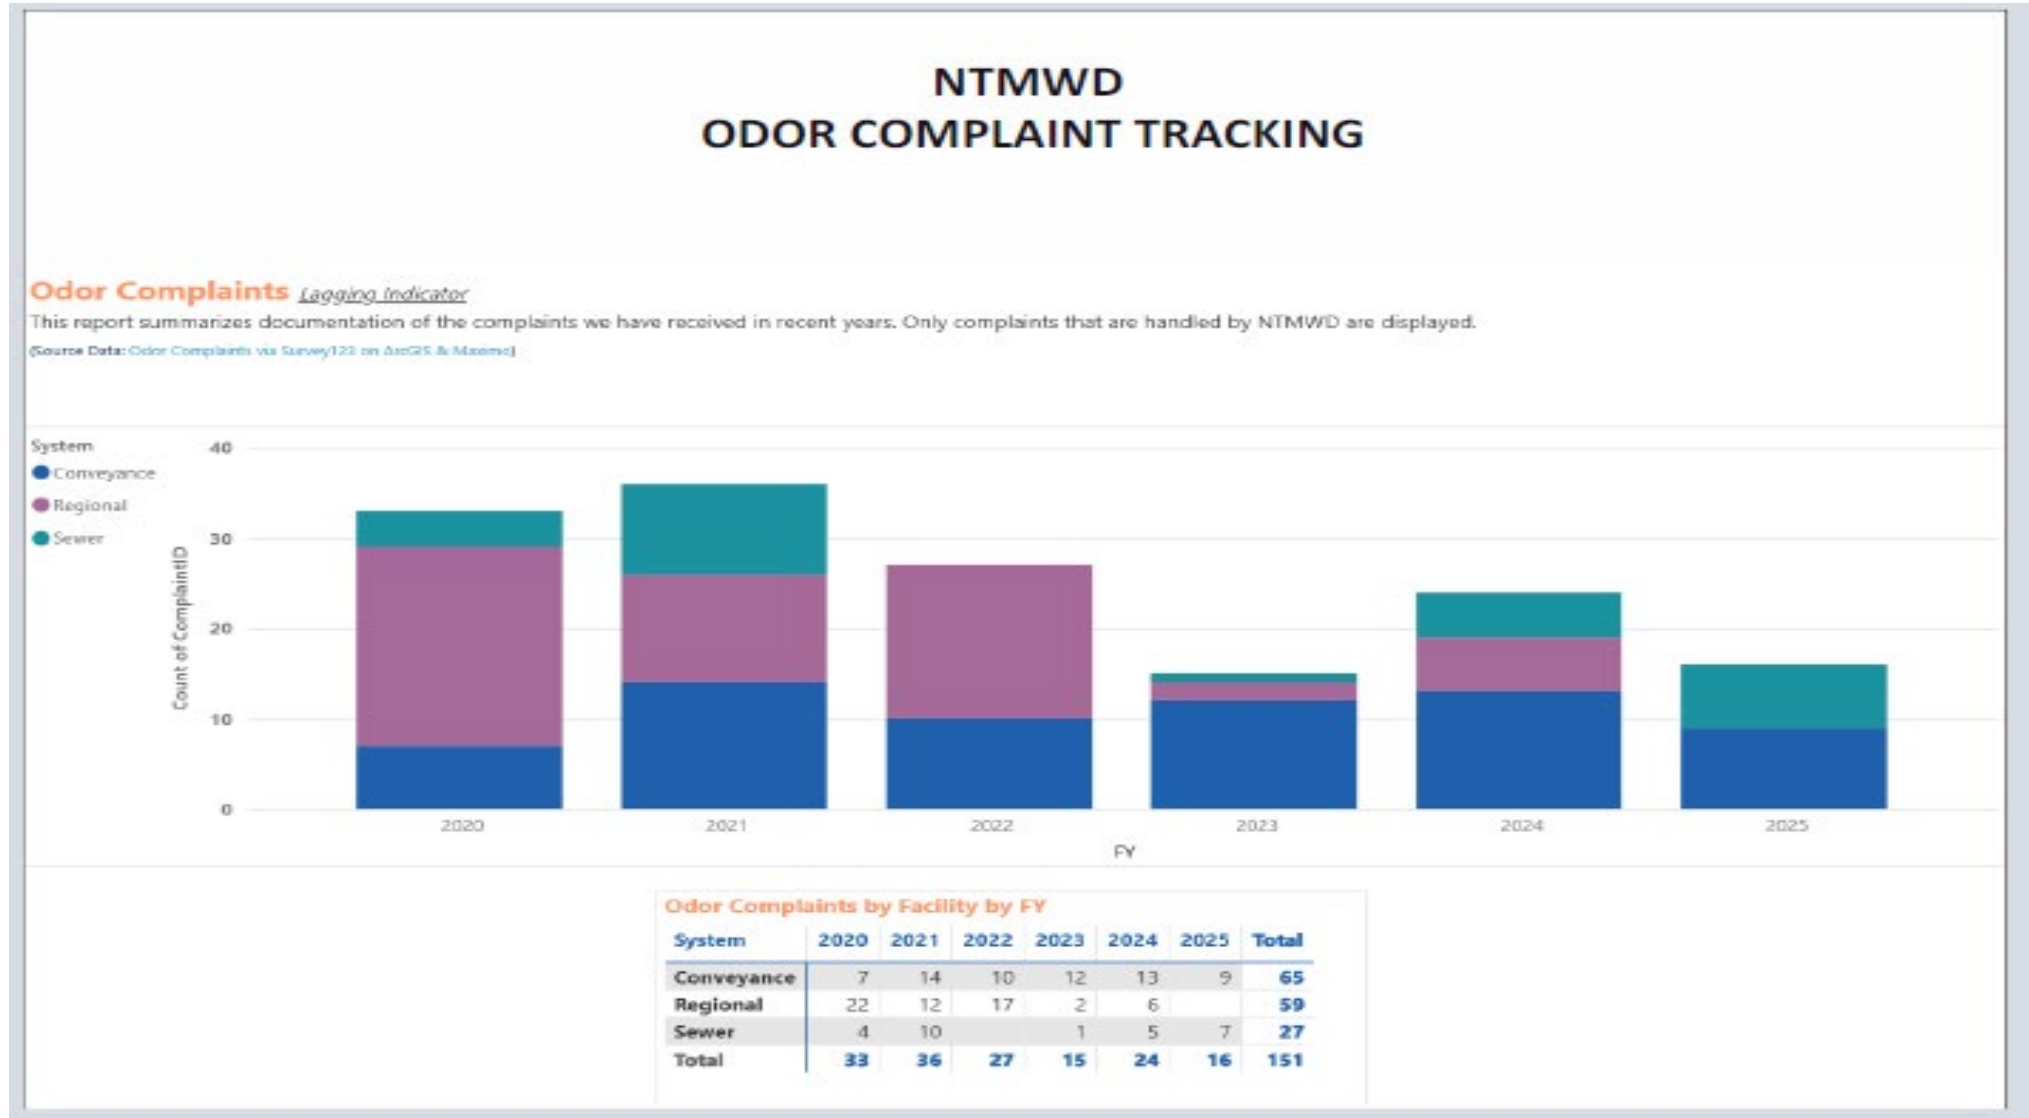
NTMWD
ODOR COMPLAINT TRACKING

Odor Complaints Lagging Indicator

This report summarizes documentation of the complaints we have received in recent years. Only complaints that are handled by NTMWD are displayed.

(Source Data: Odor Complaints via Survey123 on ArcGIS & Maximo)

System
Conveyance
Regional
Sewer

Count of ComplaintID

40
30
20
10
0

2020 2021 2022 2023 2024 2025

FY

Odor Complaints by Facility by FY

| System | 2020 | 2021 | 2022 | 2023 | 2024 | 2025 | Total |
|---|---|---|---|---|---|---|---|
| Conveyance | 7 | 14 | 10 | 12 | 13 | 9 | 65 |
| Regional | 22 | 12 | 17 | 2 | 6 | | 59 |
| Sewer | 4 | 10 | | 1 | 5 | 7 | 27 |
| Total | 33 | 36 | 27 | 15 | 24 | 16 | 151 |